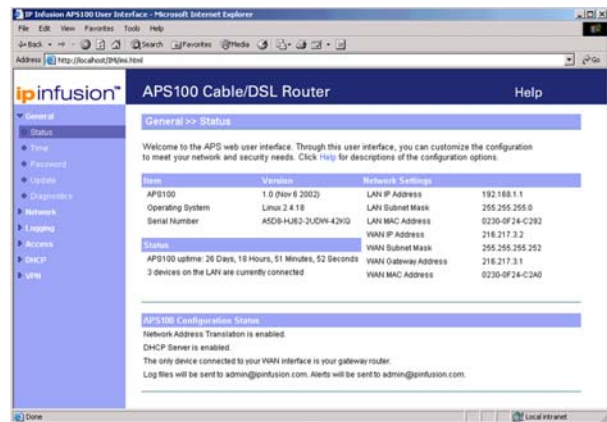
IP Infusion APS100 User Interface - Microsoft Internet Explorer

File Edit View Favorites Tools Help

Back Search Favorites Media

Address http://localhost/IM/ei.html

Go

ipinfusion™

APS100 Cable/DSL Router

Help

General

Status

Time

Password

Update

Diagnostics

Network

Logging

Access

DHCP

VPN

General >> Status

Welcome to the APS web user interface. Through this user interface, you can customize the configuration to meet your network and security needs. Click Help for descriptions of the configuration options.

| Item | Version |
|---|---|
| APS100 | 1.0 (Nov 6 2002) |
| Operating System | Linux 2.4.18 |
| Serial Number | A5D8-HJ82-2UDW-42KQ |

| Network Settings | |
|---|---|
| LAN IP Address | 192.168.1.1 |
| LAN Subnet Mask | 255.255.255.0 |
| LAN MAC Address | 0230-0F24-C292 |
| WAN IP Address | 216.217.3.2 |
| WAN Subnet Mask | 255.255.255.252 |
| WAN Gateway Address | 216.217.3.1 |
| WAN MAC Address | 0230-0F24-C2A0 |

Status

APS100 uptime: 26 Days, 18 Hours, 51 Minutes, 52 Seconds

3 devices on the LAN are currently connected

APS100 Configuration Status

Network Address Translation is enabled.

DHCP Server is enabled.

The only device connected to your WAN interface is your gateway router.

Log files will be sent to admin@ipinfusion.com. Alerts will be sent to admin@ipinfusion.com.

Done

Local intranet